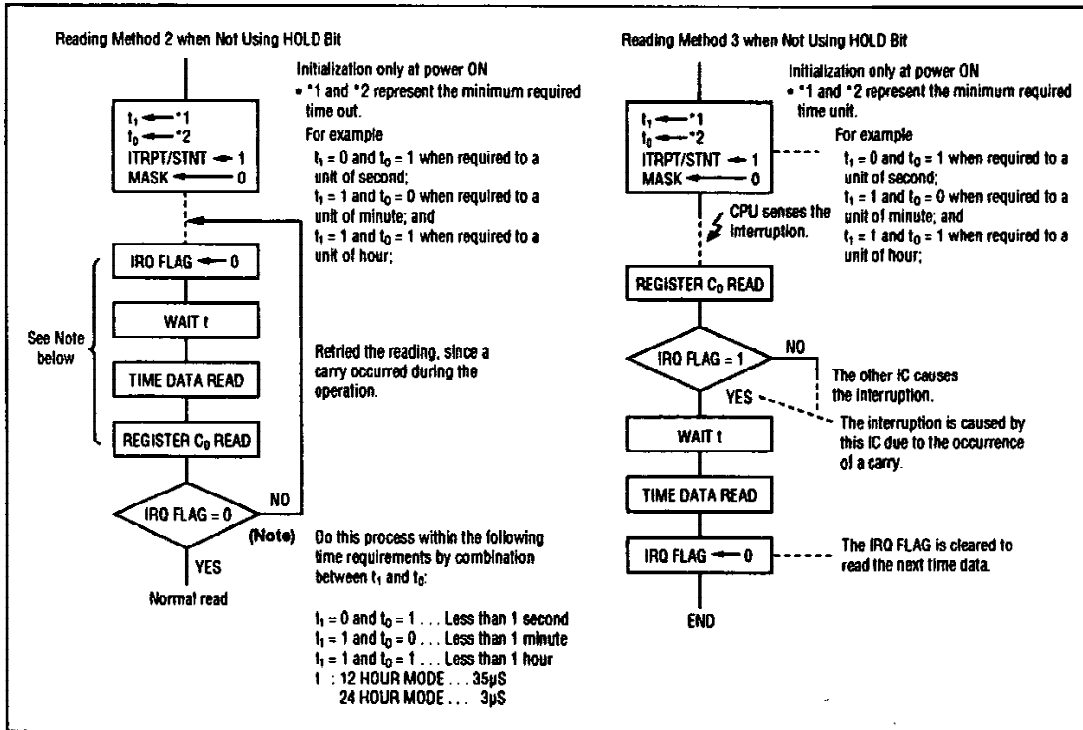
Reading Method 2 when Not Using HOLD Bit

$t_1$ ← *1
$t_0$ ← *2
ITRPT/STNT ← 1
MASK ← 0

Initialization only at power ON
• *1 and *2 represent the minimum required time out.
For example
$t_1 = 0$ and $t_0 = 1$ when required to a unit of second;
$t_1 = 1$ and $t_0 = 0$ when required to a unit of minute; and
$t_1 = 1$ and $t_0 = 1$ when required to a unit of hour;

IRQ FLAG ← 0

WAIT t

TIME DATA READ

REGISTER $C_0$ READ

See Note below

Retried the reading, since a carry occurred during the operation.

IRQ FLAG = 0

NO

(Note)

YES

Normal read

Do this process within the following time requirements by combination between $t_1$ and $t_0$:

$t_1 = 0$ and $t_0 = 1$ . . . Less than 1 second
$t_1 = 1$ and $t_0 = 0$ . . . Less than 1 minute
$t_1 = 1$ and $t_0 = 1$ . . . Less than 1 hour
t : 12 HOUR MODE . . . 35μS
24 HOUR MODE . . . 3μS

Reading Method 3 when Not Using HOLD Bit

$t_1$ ← *1
$t_0$ ← *2
ITRPT/STNT ← 1
MASK ← 0

Initialization only at power ON
• *1 and *2 represent the minimum required time unit.
For example
$t_1 = 0$ and $t_0 = 1$ when required to a unit of second;
$t_1 = 1$ and $t_0 = 0$ when required to a unit of minute; and
$t_1 = 1$ and $t_0 = 1$ when required to a unit of hour;

CPU senses the interruption.

REGISTER $C_0$ READ

IRQ FLAG = 1

NO

The other IC causes the interruption.

YES

The interruption is caused by this IC due to the occurrence of a carry.

WAIT t

TIME DATA READ

IRQ FLAG ← 0

The IRQ FLAG is cleared to read the next time data.

END